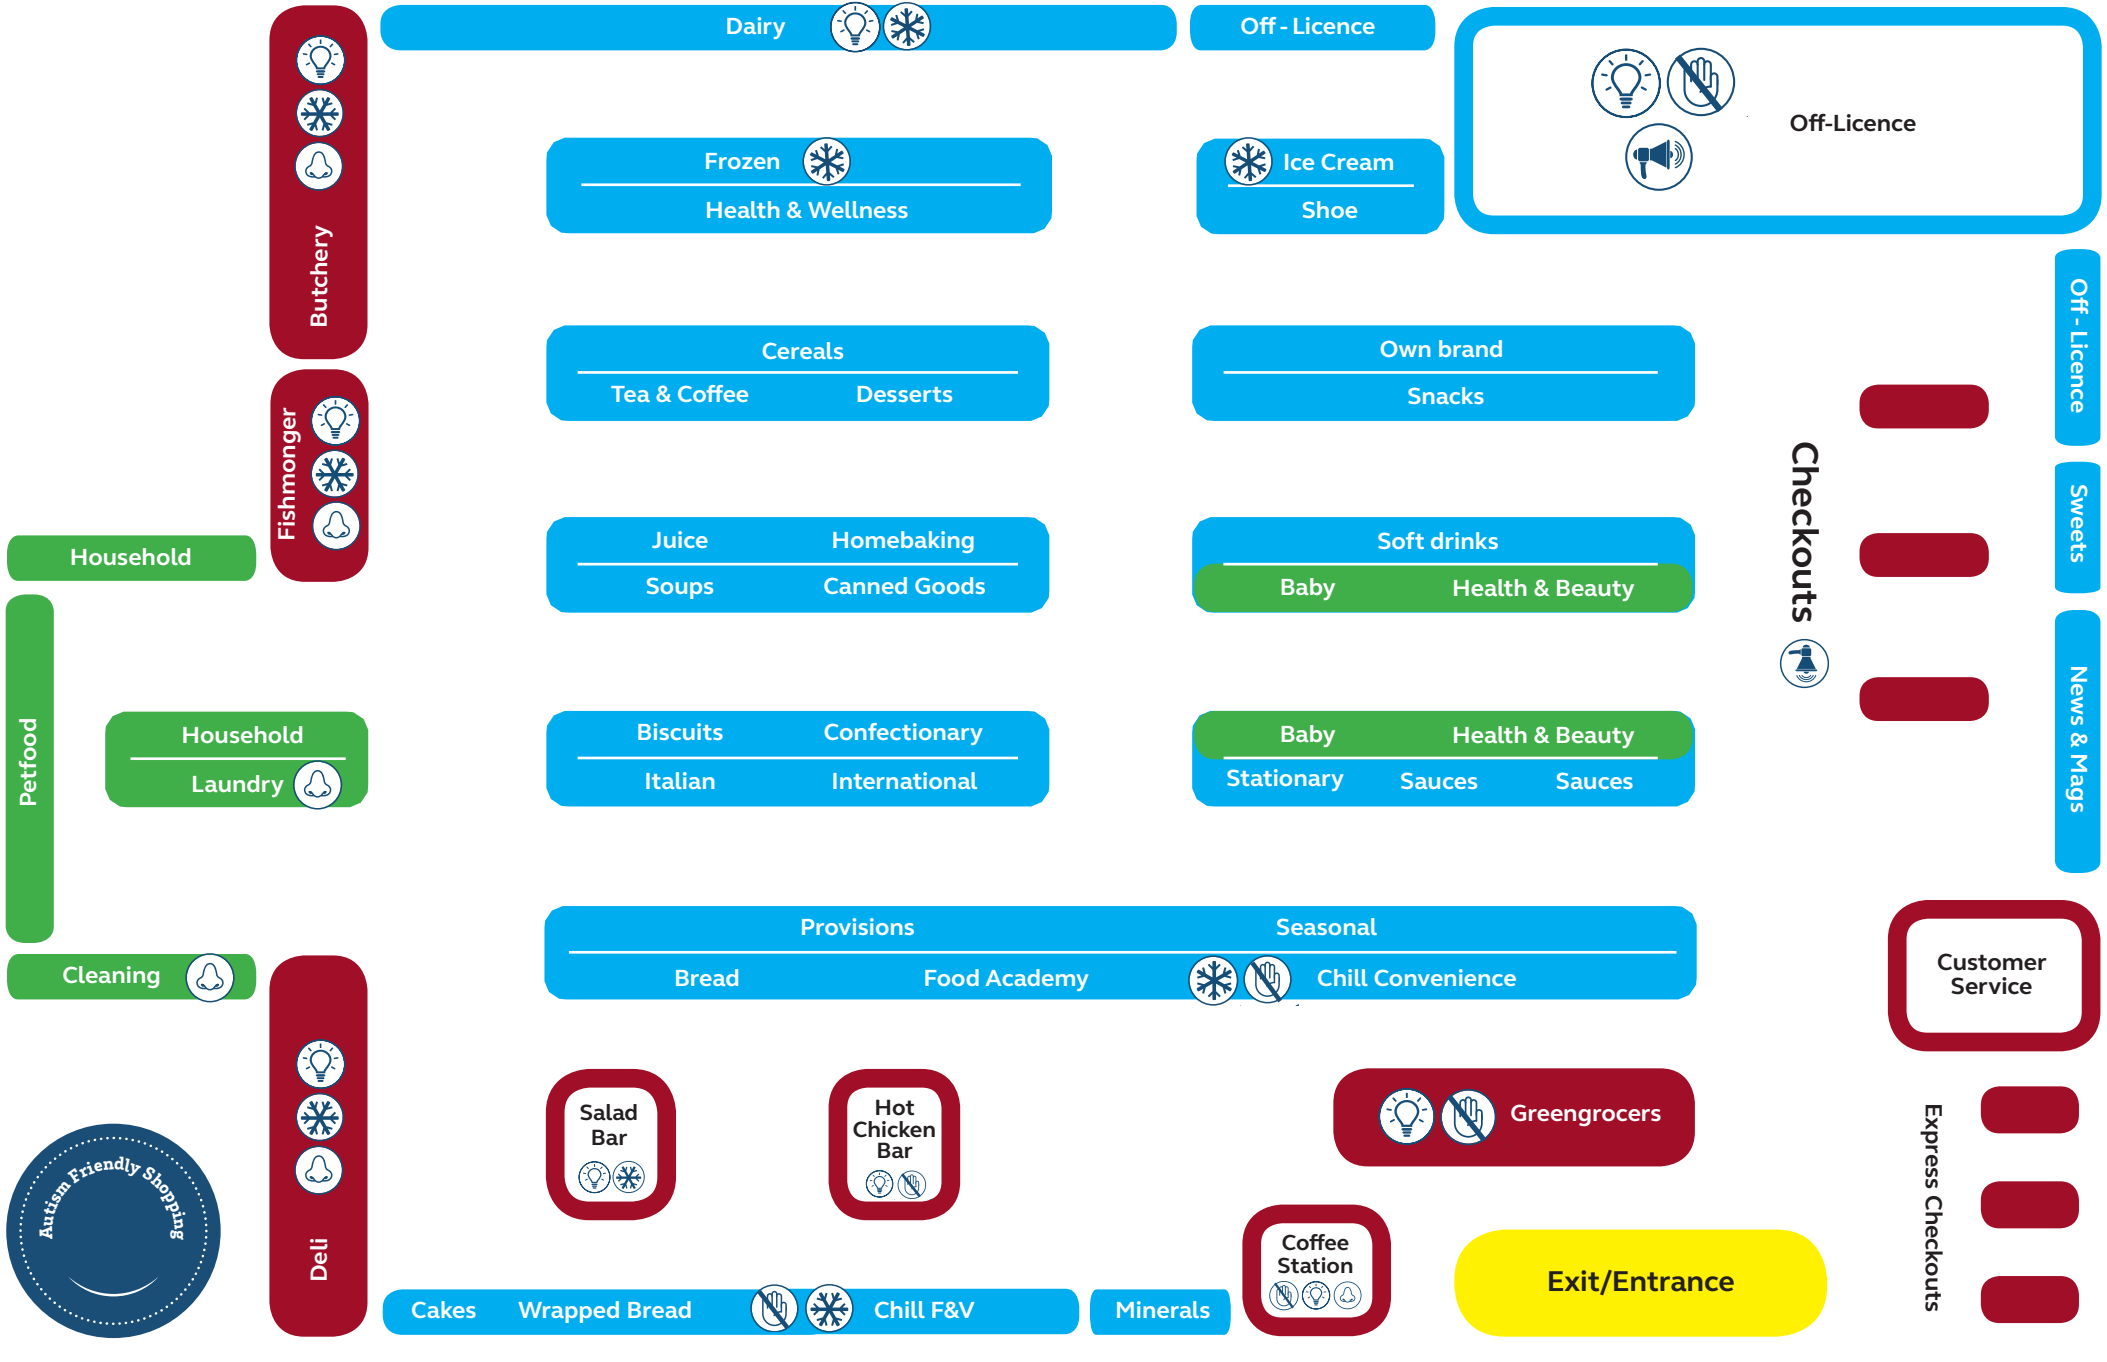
Dairy

Off - Licence

Off-Licence

Butchery

Frozen

Health & Wellness

Ice Cream

Shoe

Cereals

Tea & Coffee

Desserts

Own brand

Snacks

Off - Licence

Fishmonger

Household

Juice

Homebaking

Soups

Canned Goods

Soft drinks

Baby

Health & Beauty

Sweets

Checkouts

Petfood

Household

Laundry

Biscuits

Confectionary

Italian

International

Baby

Health & Beauty

Stationary

Sauces

Sauces

News & Mags

Provisions

Seasonal

Bread

Food Academy

Chill Convenience

Cleaning

Customer Service

Salad Bar

Hot Chicken Bar

Greengrocers

Autism Friendly Shopping

Deli

Express Checkouts

Coffee Station

Exit/Entrance

Cakes

Wrapped Bread

Chill F&V

Minerals